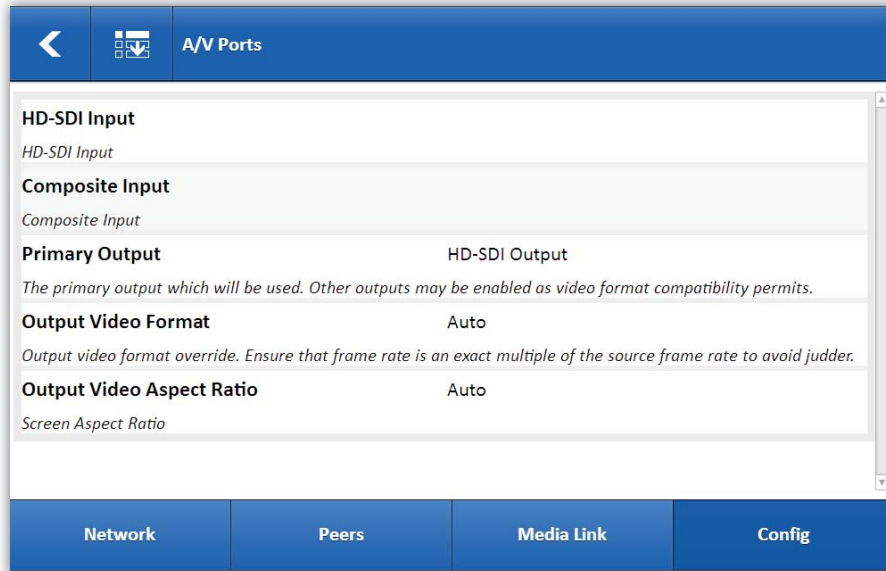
A/V Ports

HD-SDI Input

HD-SDI Input

Composite Input

Composite Input

Primary Output HD-SDI Output

The primary output which will be used. Other outputs may be enabled as video format compatibility permits.

Output Video Format Auto

Output video format override. Ensure that frame rate is an exact multiple of the source frame rate to avoid judder.

Output Video Aspect Ratio Auto

Screen Aspect Ratio

Network
Peers
Media Link
Config